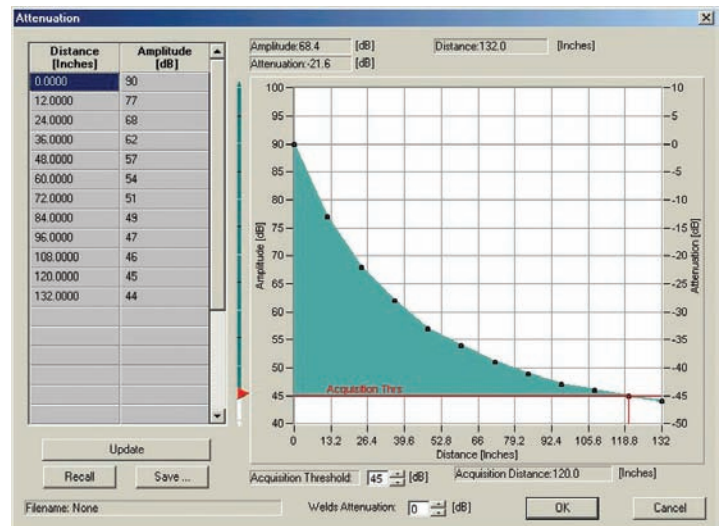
Attenuation

| Distance [Inches] | Amplitude [dB] |
|---|---|
| 0.0000 | 90 |
| 12.0000 | 77 |
| 24.0000 | 68 |
| 36.0000 | 62 |
| 48.0000 | 57 |
| 60.0000 | 54 |
| 72.0000 | 51 |
| 84.0000 | 49 |
| 96.0000 | 47 |
| 108.0000 | 46 |
| 120.0000 | 45 |
| 132.0000 | 44 |

Amplitude:68.4 [dB]
Attenuation:-21.6 [dB]
Distance:132.0 [Inches]

100
95
90
85
80
75
70
65
60
55
50
45
40
Amplitude [dB]

10
5
0
-5
-10
-15
-20
-25
-30
-35
-40
-45
-50
Attenuation [dB]

Acquisition Thrs

0 13.2 26.4 39.6 52.8 66 79.2 92.4 105.6 118.8 132
Distance [Inches]

Update
Recall
Save ...

Acquisition Threshold: 45 [dB]
Acquisition Distance:120.0 [Inches]

Filename: None
Welds Attenuation: 0 [dB]
OK
Cancel